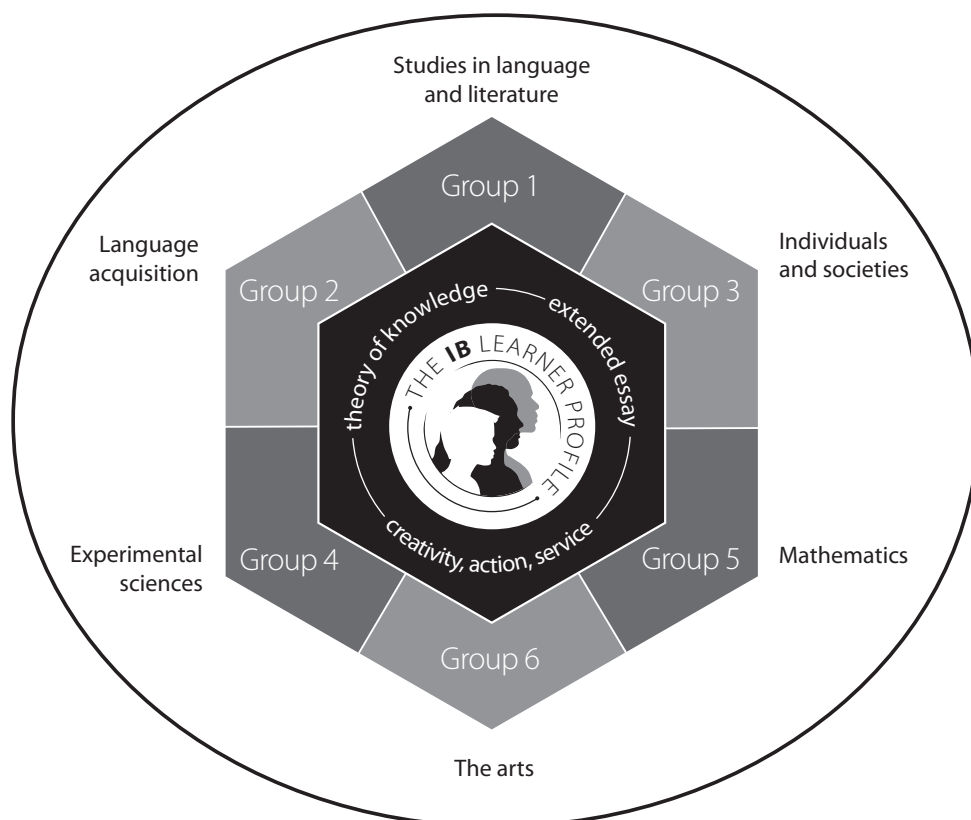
Studies in language and literature

Group 1

Language acquisition

Group 2

Individuals and societies

Group 3

theory of knowledge

extended essay

THE IB LEARNER PROFILE

creativity, action, service

Experimental sciences

Group 4

Group 5

Mathematics

Group 6

The arts